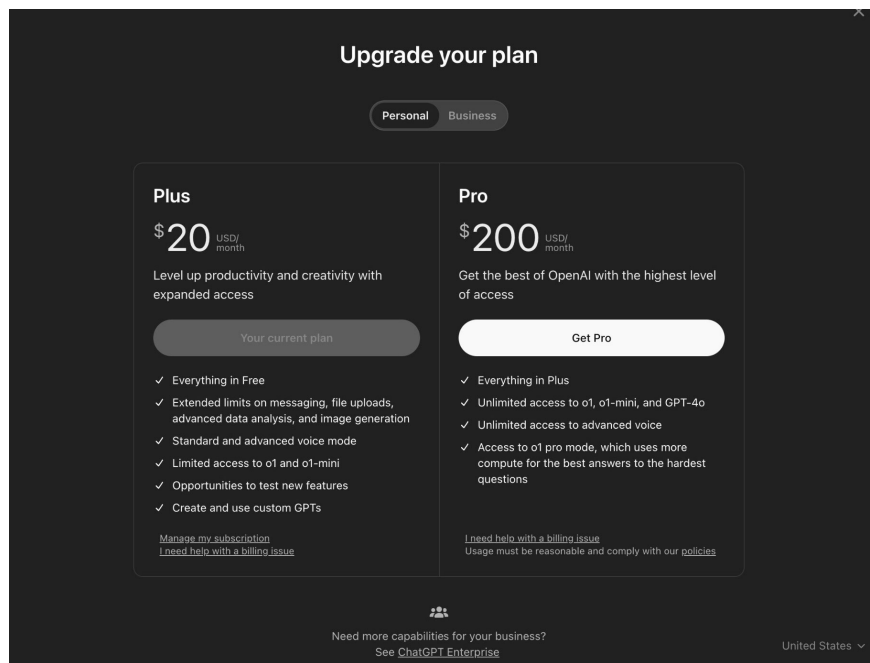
Upgrade your plan

Personal Business

Plus

$20 USD/ month

Level up productivity and creativity with expanded access

Your current plan

✓ Everything in Free
✓ Extended limits on messaging, file uploads, advanced data analysis, and image generation
✓ Standard and advanced voice mode
✓ Limited access to o1 and o1-mini
✓ Opportunities to test new features
✓ Create and use custom GPTs

Manage my subscription
I need help with a billing issue

Pro

$200 USD/ month

Get the best of OpenAI with the highest level of access

Get Pro

✓ Everything in Plus
✓ Unlimited access to o1, o1-mini, and GPT-4o
✓ Unlimited access to advanced voice
✓ Access to o1 pro mode, which uses more compute for the best answers to the hardest questions

I need help with a billing issue
Usage must be reasonable and comply with our policies

Need more capabilities for your business?
See ChatGPT Enterprise

United States